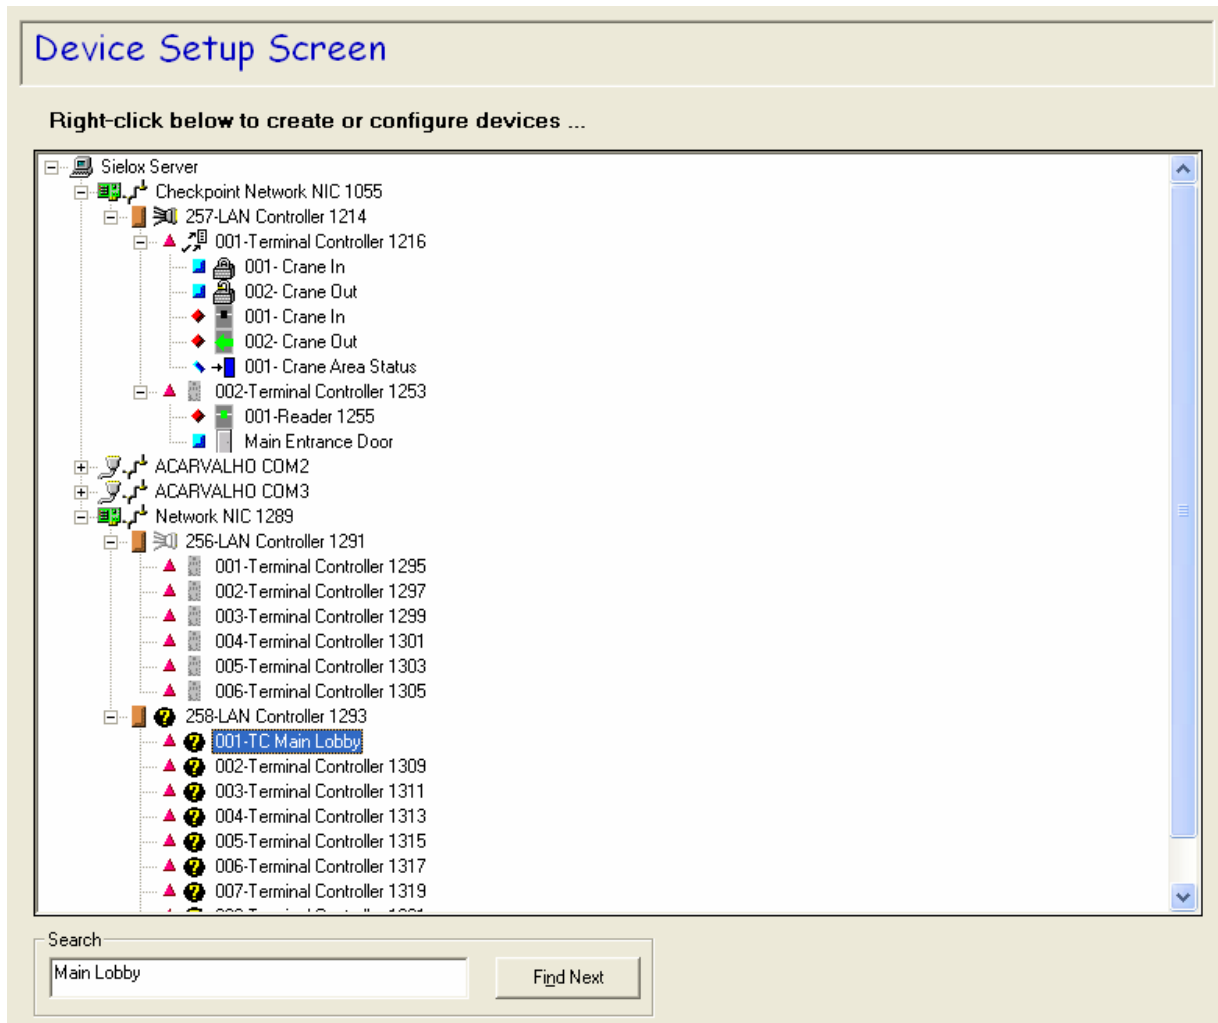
Device Setup Screen

Right-click below to create or configure devices ...

Sielox Server
Checkpoint Network NIC 1055
257-LAN Controller 1214
001-Terminal Controller 1216
001- Crane In
002- Crane Out
001- Crane In
002- Crane Out
001- Crane Area Status
002-Terminal Controller 1253
001-Reader 1255
Main Entrance Door
ACARVALHO COM2
ACARVALHO COM3
Network NIC 1289
256-LAN Controller 1291
001-Terminal Controller 1295
002-Terminal Controller 1297
003-Terminal Controller 1299
004-Terminal Controller 1301
005-Terminal Controller 1303
006-Terminal Controller 1305
258-LAN Controller 1293
001-TC Main Lobby
002-Terminal Controller 1309
003-Terminal Controller 1311
004-Terminal Controller 1313
005-Terminal Controller 1315
006-Terminal Controller 1317
007-Terminal Controller 1319
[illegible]

Search
Main Lobby
Find Next